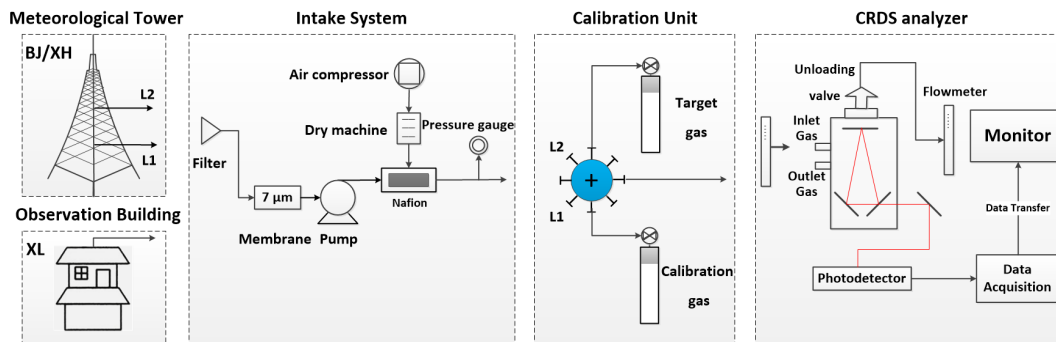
Meteorological Tower

BJ/XH

L2

L1

Observation Building

XL

Intake System

Air compressor

Dry machine

Pressure gauge

Filter

7 μm

Nafion

Membrane Pump

Calibration Unit

Target gas

L2

L1

Calibration gas

CRDS analyzer

Unloading valve

Flowmeter

Inlet Gas

Outlet Gas

Monitor

Data Transfer

Photodetector

Data Acquisition